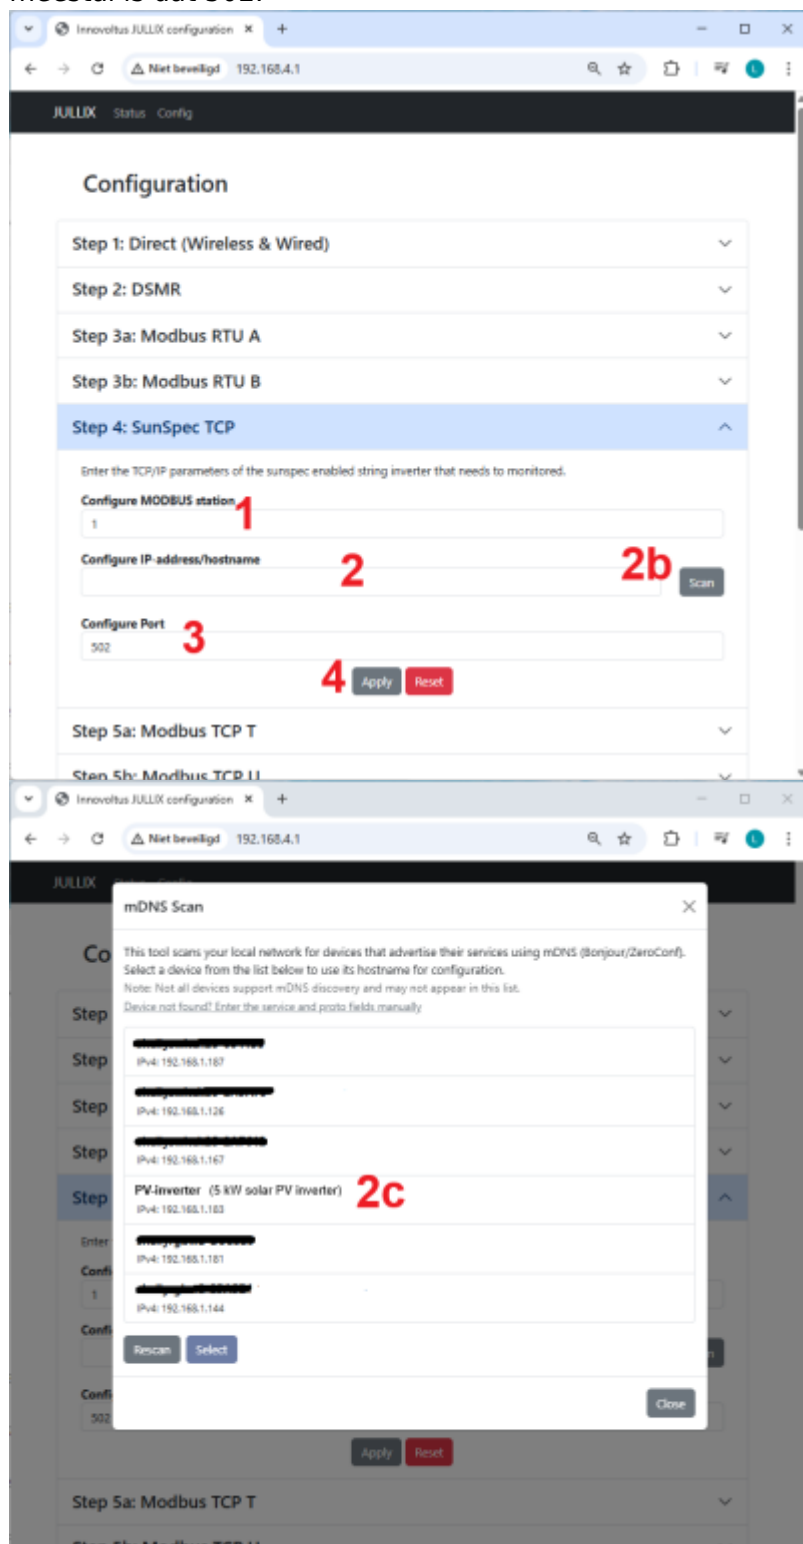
Innovoltus JULLIX configuration ×
Niet beveiligd 192.168.4.1

JULLIX Status Config

Configuration

Step 1: Direct (Wireless & Wired)

Step 2: DSMR

Step 3a: Modbus RTU A

Step 3b: Modbus RTU B

Step 4: SunSpec TCP

Enter the TCP/IP parameters of the sunspec enabled string inverter that needs to monitored.

Configure MODBUS station 1
1

Configure IP-address/hostname 2

2b Scan

Configure Port 3
502

4 Apply Reset

Step 5a: Modbus TCP T

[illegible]

Innovoltus JULLIX configuration ×
Niet beveiligd 192.168.4.1

JULLIX

mDNS Scan

This tool scans your local network for devices that advertise their services using mDNS (Bonjour/ZeroConf). Select a device from the list below to use its hostname for configuration.
Note: Not all devices support mDNS discovery and may not appear in this list.
Device not found? Enter the service and proto fields manually

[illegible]
IPv4: 192.168.1.187

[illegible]
IPv4: 192.168.1.126

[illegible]
IPv4: 192.168.1.167

PV-inverter (5 kW solar PV inverter) 2c
IPv4: 192.168.1.183

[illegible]
IPv4: 192.168.1.181

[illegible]
IPv4: 192.168.1.144

Rescan Select

Close

Apply Reset

Step 5a: Modbus TCP T